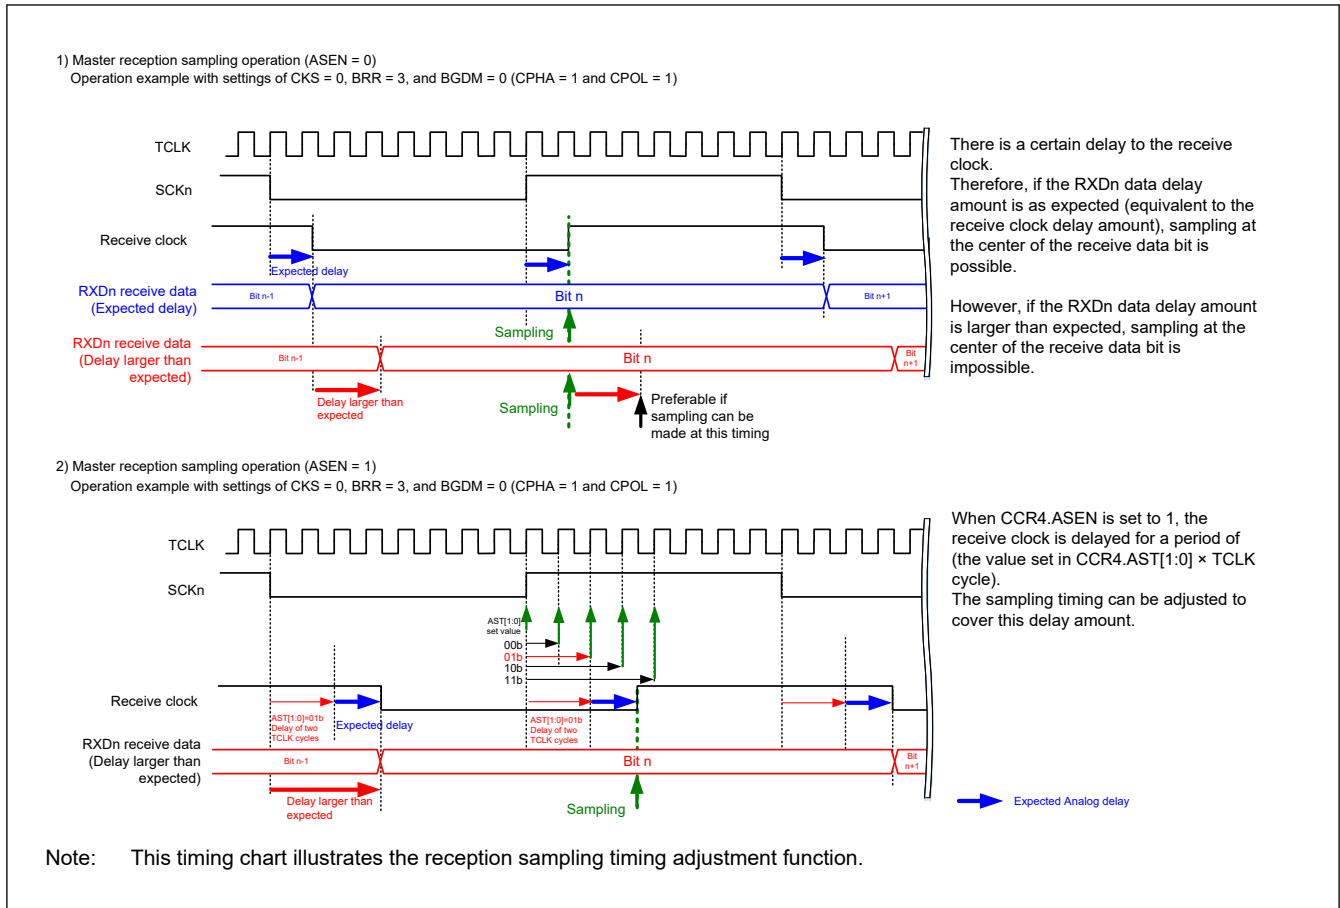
1) Master reception sampling operation (ASEN = 0)
Operation example with settings of CKS = 0, BRR = 3, and BGDM = 0 (CPHA = 1 and CPOL = 1)

TCLK

SCKn

Receive clock

Expected delay

RXDn receive data (Expected delay)

Bit n-1

Bit n

Bit n+1

Sampling

RXDn receive data (Delay larger than expected)

Bit n-1

Bit n

Bit n+1

Delay larger than expected

Sampling

Preferable if sampling can be made at this timing

There is a certain delay to the receive clock.
Therefore, if the RXDn data delay amount is as expected (equivalent to the receive clock delay amount), sampling at the center of the receive data bit is possible.

However, if the RXDn data delay amount is larger than expected, sampling at the center of the receive data bit is impossible.

2) Master reception sampling operation (ASEN = 1)
Operation example with settings of CKS = 0, BRR = 3, and BGDM = 0 (CPHA = 1 and CPOL = 1)

TCLK

SCKn

AST[1:0] set value

00b

01b

10b

11b

Receive clock

AST[1:0]=01b Delay of two TCLK cycles

Expected delay

AST[1:0]=01b Delay of two TCLK cycles

RXDn receive data (Delay larger than expected)

Bit n-1

Bit n

Bit n+1

Delay larger than expected

Sampling

When CCR4.ASEN is set to 1, the receive clock is delayed for a period of (the value set in CCR4.AST[1:0] × TCLK cycle).
The sampling timing can be adjusted to cover this delay amount.

Expected Analog delay

Note: This timing chart illustrates the reception sampling timing adjustment function.